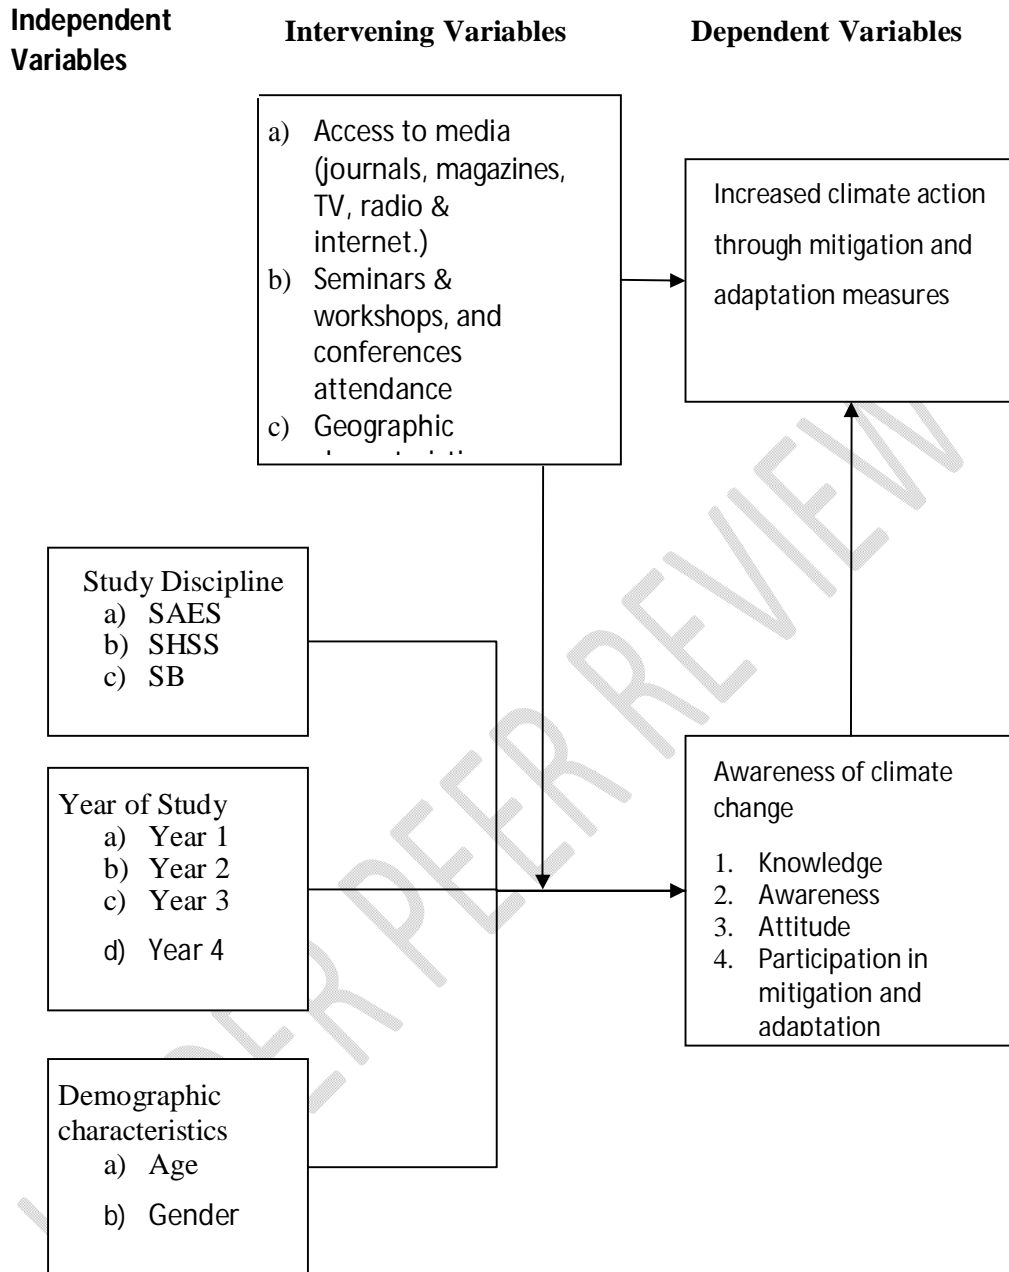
Independent Variables

Intervening Variables

Dependent Variables

a) Access to media (journals, magazines, TV, radio & internet.)
b) Seminars & workshops, and conferences attendance
c) Geographic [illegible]

Increased climate action through mitigation and adaptation measures

Study Discipline
a) SAES
b) SHSS
c) SB

Year of Study
a) Year 1
b) Year 2
c) Year 3
d) Year 4

Awareness of climate change
1. Knowledge
2. Awareness
3. Attitude
4. Participation in mitigation and adaptation

Demographic characteristics
a) Age
b) Gender

UNDER PEER REVIEW